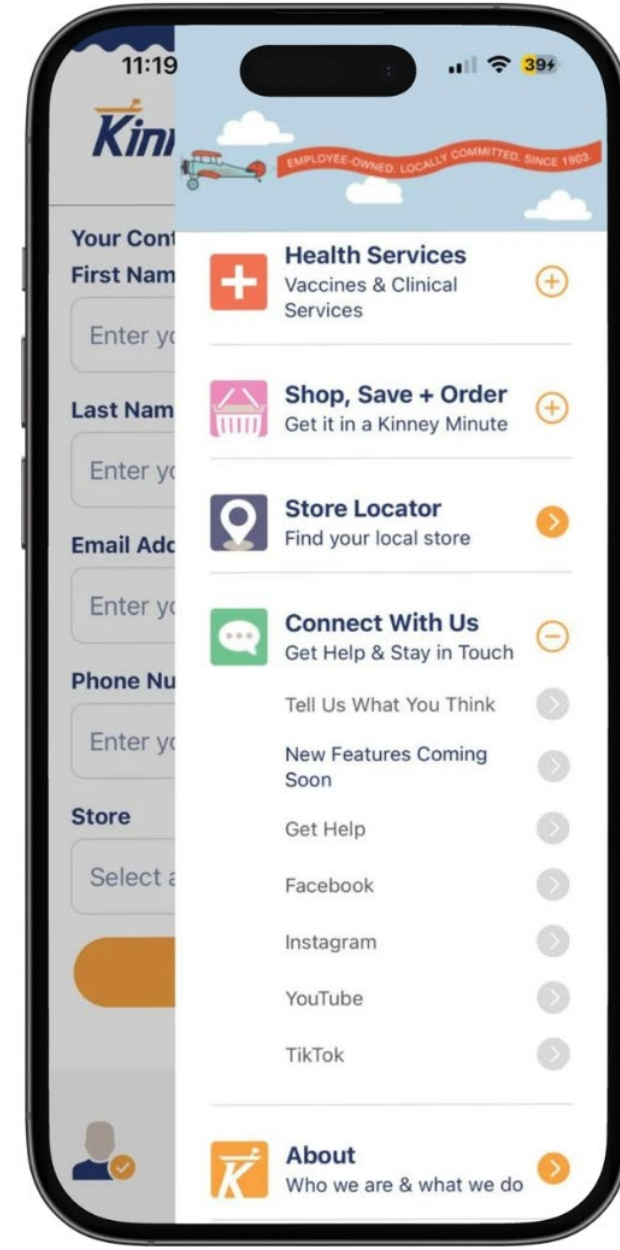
11:19

39

Kin

EMPLOYEE-OWNED. LOCALLY COMMITTED. SINCE 1903.

Your Cont
First Nam
Enter yo
Last Nam
Enter yo
Email Add
Enter yo
Phone Nu
Enter yo
Store
Select a

Health Services
Vaccines & Clinical Services

Shop, Save + Order
Get it in a Kinney Minute

Store Locator
Find your local store

Connect With Us
Get Help & Stay in Touch

Tell Us What You Think

New Features Coming Soon

Get Help

Facebook

Instagram

YouTube

TikTok

About
Who we are & what we do